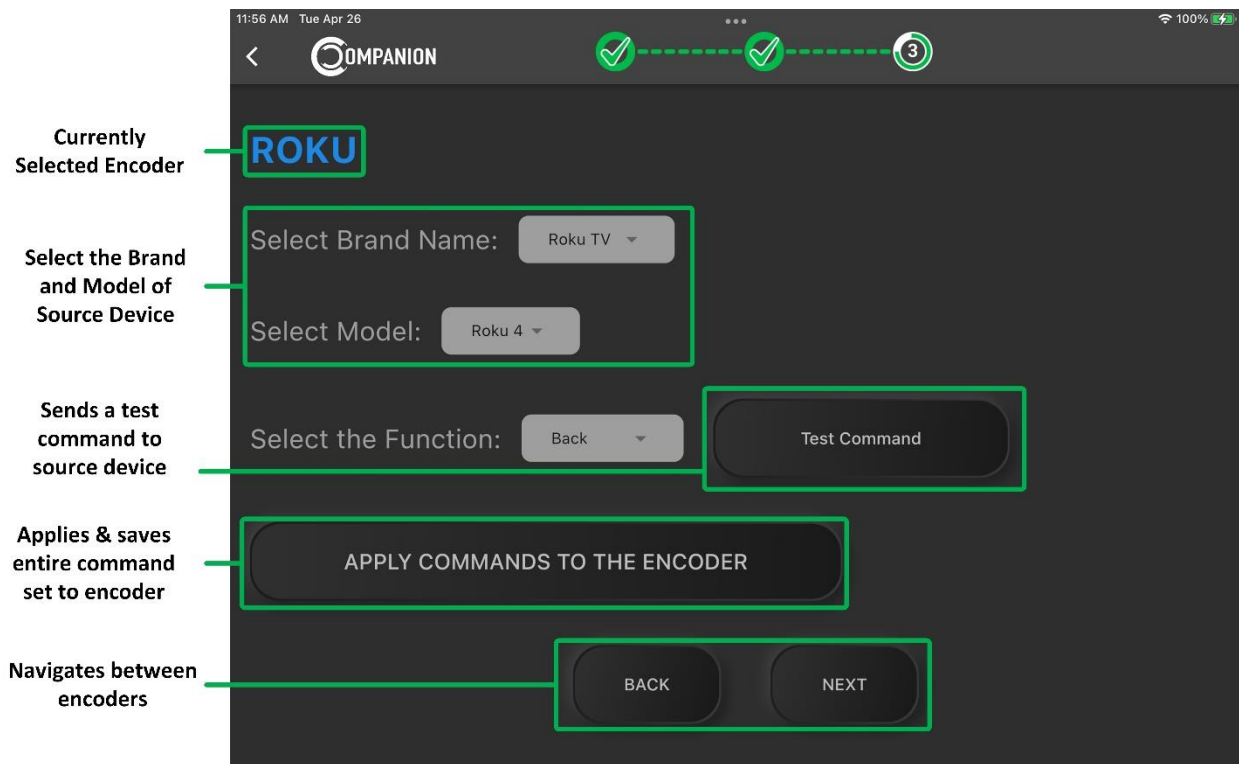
11:56 AM Tue Apr 26

100%

<

COMPANION

3

Currently Selected Encoder

ROKU

Select the Brand and Model of Source Device

Select Brand Name: Roku TV

Select Model: Roku 4

Sends a test command to source device

Select the Function: Back

Test Command

Applies & saves entire command set to encoder

APPLY COMMANDS TO THE ENCODER

Navigates between encoders

BACK

NEXT